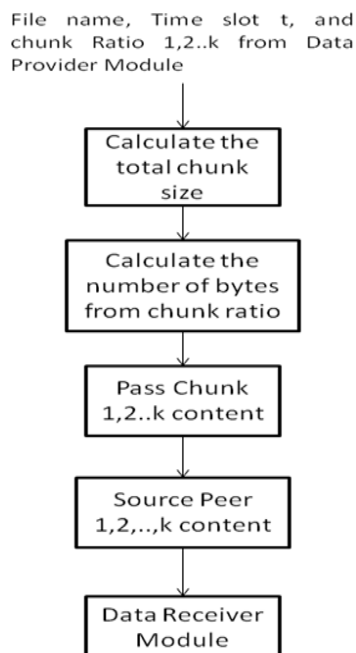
File name, Time slot t, and chunk Ratio 1,2..k from Data Provider Module

Calculate the total chunk size

Calculate the number of bytes from chunk ratio

Pass Chunk 1,2..k content

Source Peer 1,2,..,k content

Data Receiver Module